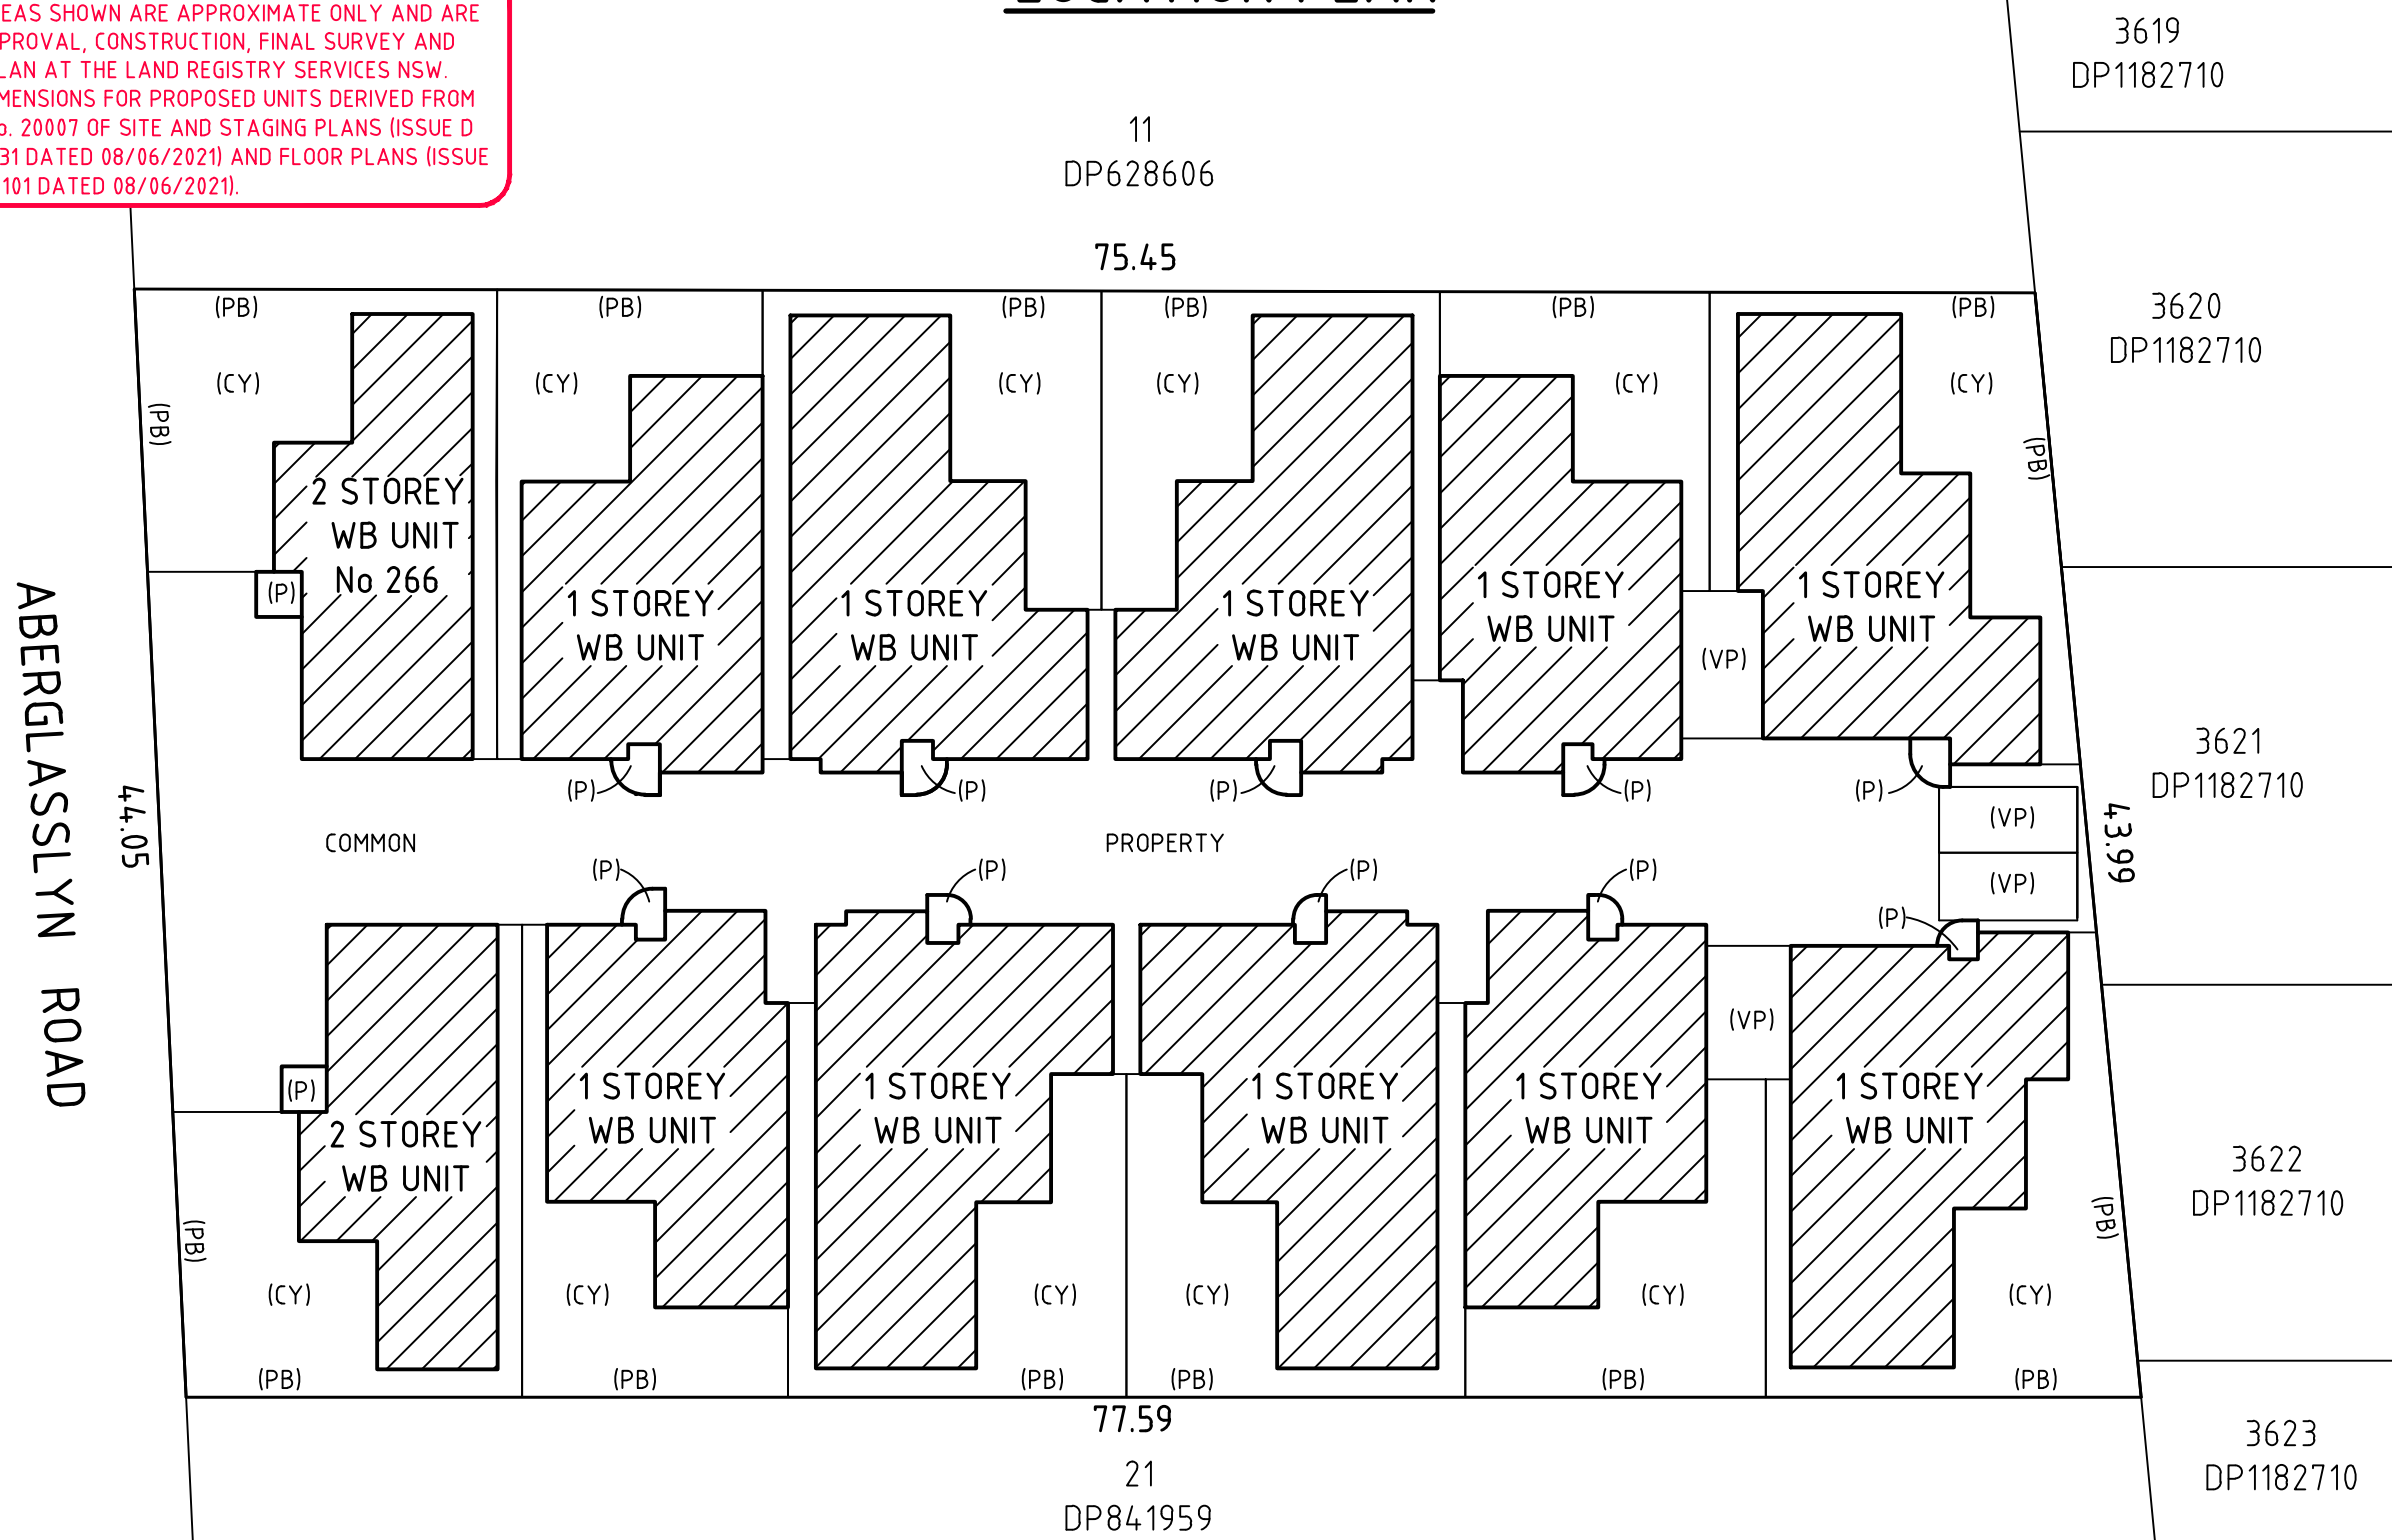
EAS SHOWN ARE APPROXIMATE ONLY AND ARE PROVAL, CONSTRUCTION, FINAL SURVEY AND LAN AT THE LAND REGISTRY SERVICES NSW. MENSIONS FOR PROPOSED UNITS DERIVED FROM o. 20007 OF SITE AND STAGING PLANS (ISSUE D 31 DATED 08/06/2021) AND FLOOR PLANS (ISSUE 101 DATED 08/06/2021).

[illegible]

3619
DP1182710

11
DP628606

75.45

3620
DP1182710

(PB) (PB) (PB) (PB) (PB) (PB)

(CY) (CY) (CY) (CY) (CY) (CY)

(PB)

(PB)

2 STOREY
WB UNIT
No 266

(P)

1 STOREY
WB UNIT

1 STOREY
WB UNIT

1 STOREY
WB UNIT

1 STOREY
WB UNIT

1 STOREY
WB UNIT

(VP)

ABERGLASSLYN ROAD

44.05

(P) (P) (P) (P) (P)

3621
DP1182710

COMMON

PROPERTY

(VP)

(VP)

43.99

(P) (P) (P) (P) (P)

(VP)

(P)

2 STOREY
WB UNIT

1 STOREY
WB UNIT

1 STOREY
WB UNIT

1 STOREY
WB UNIT

1 STOREY
WB UNIT

1 STOREY
WB UNIT

3622
DP1182710

(PB)

(PB)

(CY) (CY) (CY) (CY) (CY) (CY)

(PB) (PB) (PB) (PB) (PB) (PB)

77.59

21
DP841959

3623
DP1182710